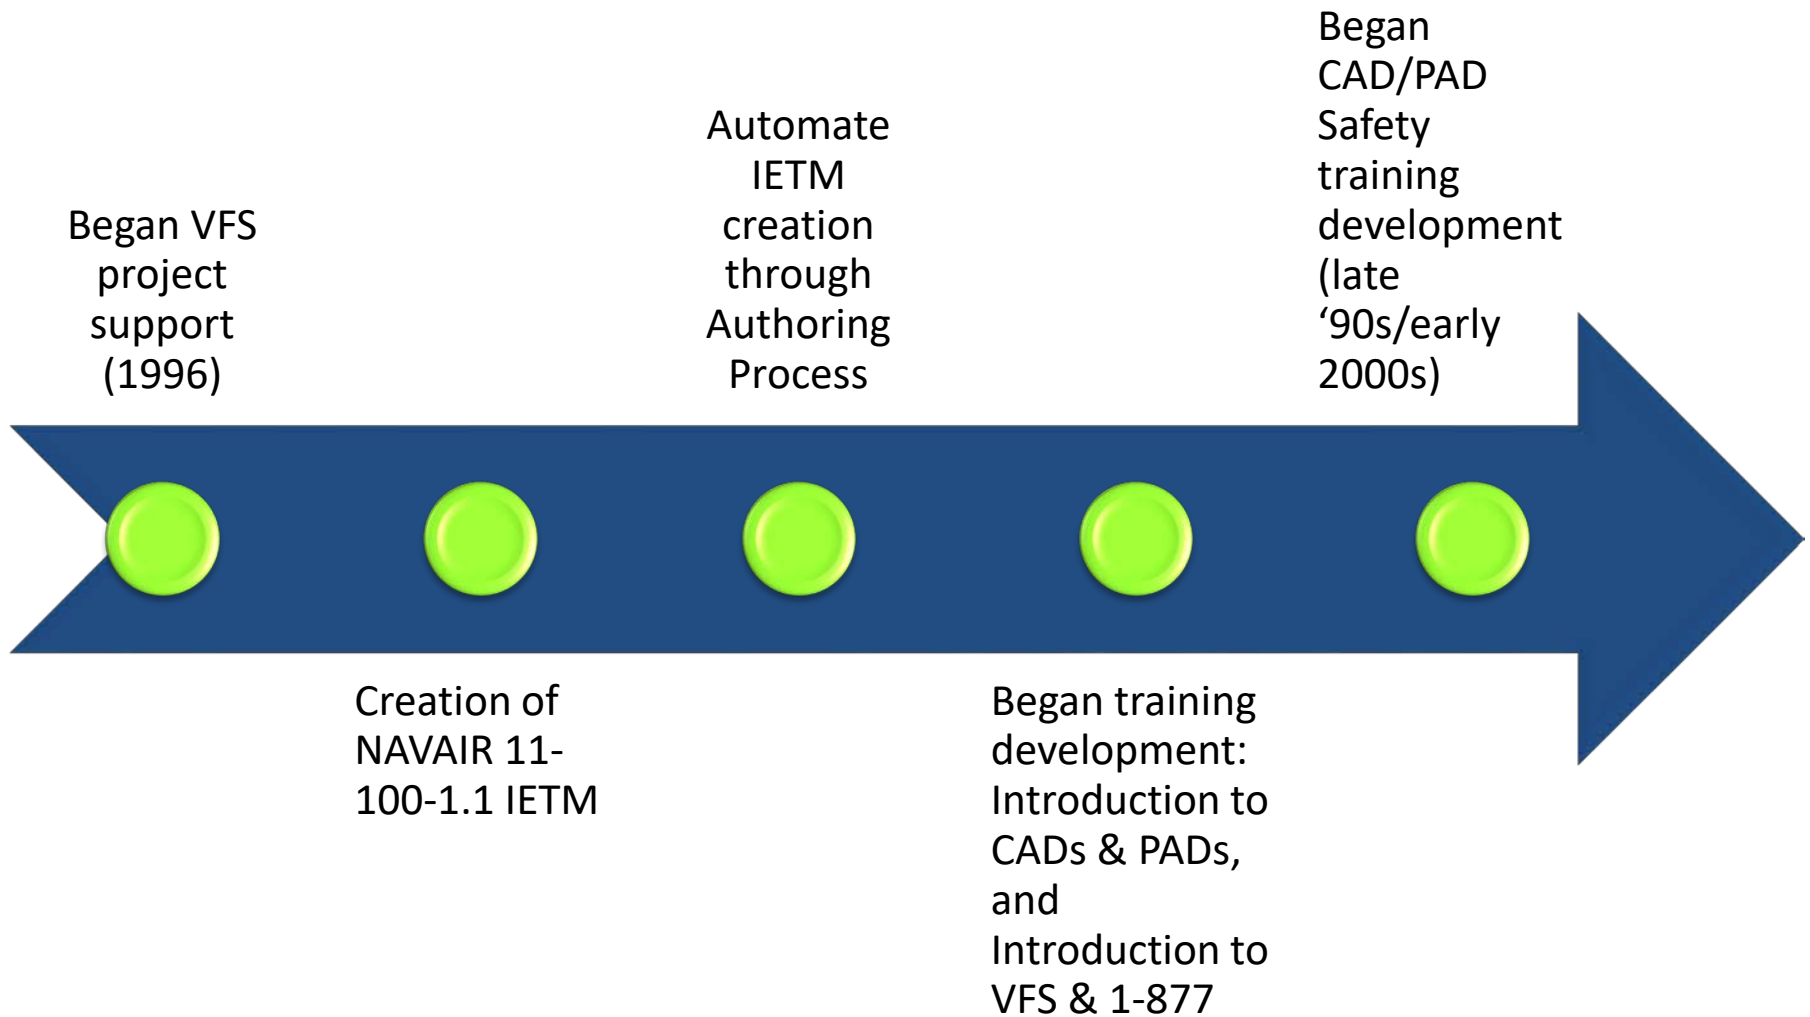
Began VFS project support (1996)

Creation of NAVAIR 11-100-1.1 IETM

Automate IETM creation through Authoring Process

Began training development: Introduction to CADs & PADs, and Introduction to VFS & 1-877

Began CAD/PAD Safety training development (late ‘90s/early 2000s)